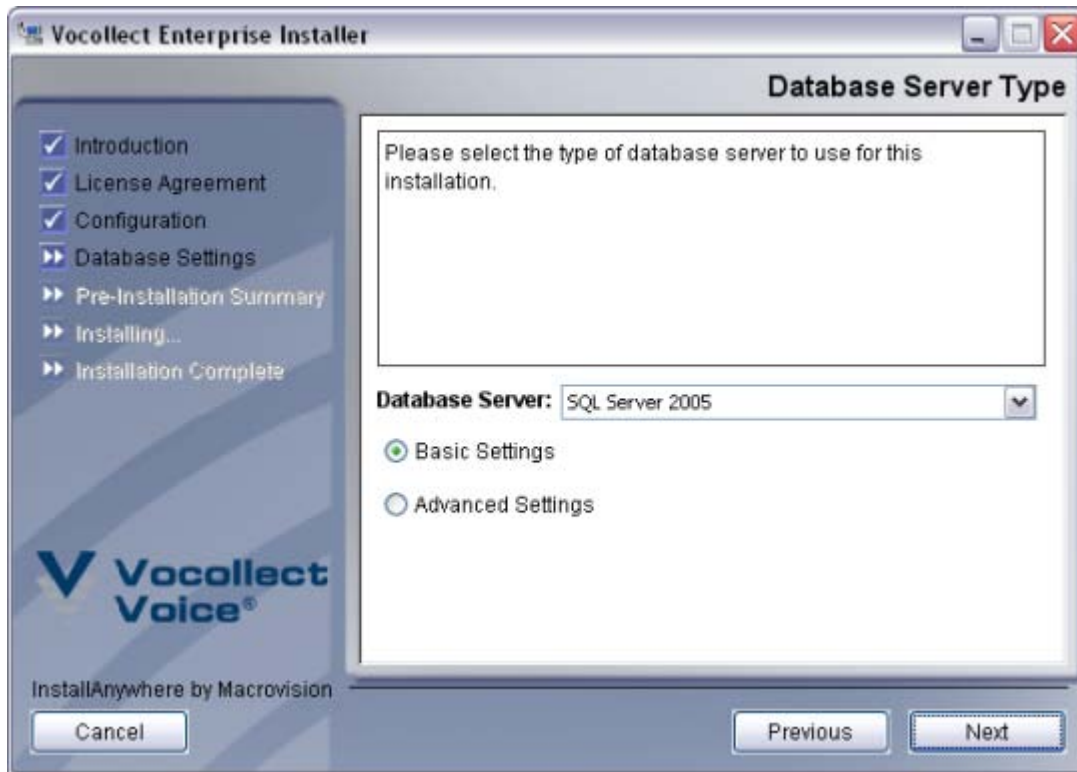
Vocollect Enterprise Installer

Database Server Type

Introduction
License Agreement
Configuration
Database Settings
Pre-Installation Summary
Installing...
Installation Complete

Please select the type of database server to use for this installation.

Database Server: SQL Server 2005

Basic Settings

Advanced Settings

Vocollect Voice®

InstallAnywhere by Macrovision

Cancel

Previous

Next